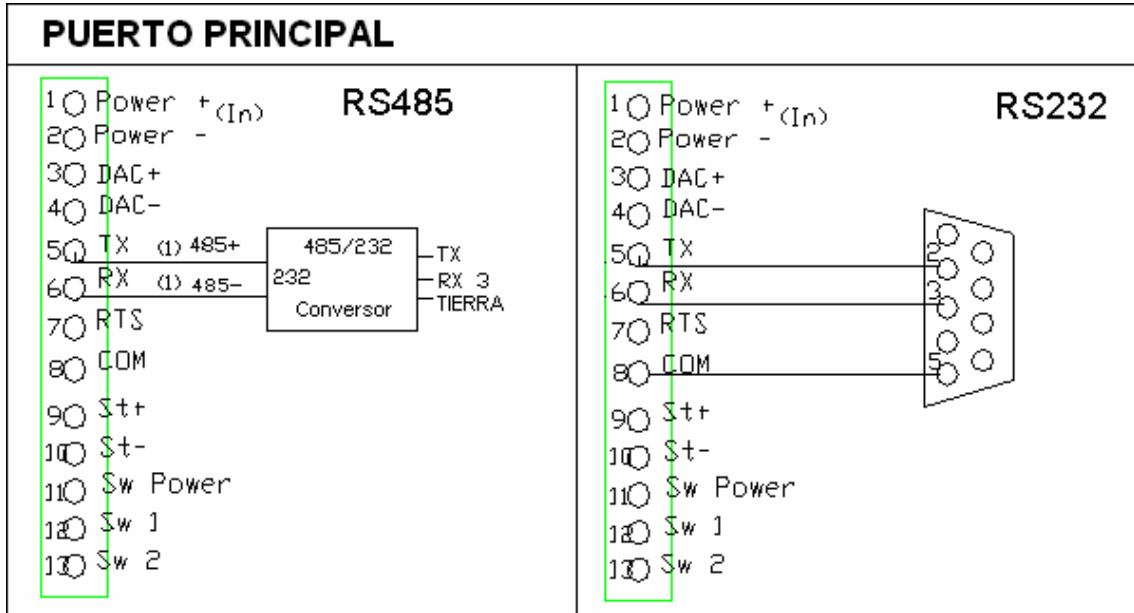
PUERTO PRINCIPAL

1 Power +(In)
2 Power -
3 DAC+
4 DAC-
5 TX (1) 485+
6 RX (1) 485-
7 RTS
8 COM
9 St+
10 St-
11 Sw Power
12 Sw 1
13 Sw 2

RS485

485/232
232
Conversor
TX
RX 3
TIERRA

1 Power +(In)
2 Power -
3 DAC+
4 DAC-
5 TX
6 RX
7 RTS
8 COM
9 St+
10 St-
11 Sw Power
12 Sw 1
13 Sw 2

RS232

2
3
5